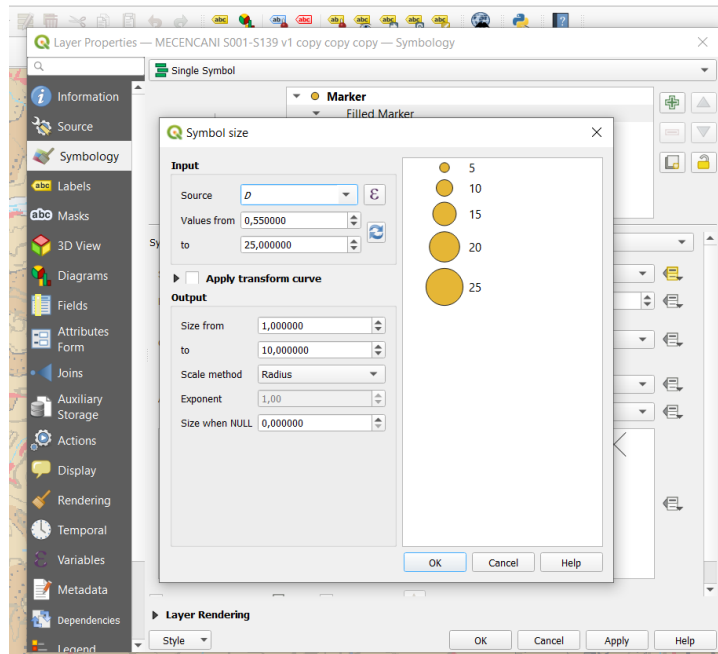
Layer Properties — MECENCANI S001-S139 v1 copy copy copy — Symbology

Information
Source
Symbology
Labels
Masks
3D View
Diagrams
Fields
Attributes Form
Joins
Auxiliary Storage
Actions
Display
Rendering
Temporal
Variables
Metadata
Dependencies
Legend

Single Symbol

Marker
Filled Marker

Symbol size

Input
Source D
Values from 0,550000
to 25,000000
Apply transform curve
Output
Size from 1,000000
to 10,000000
Scale method Radius
Exponent 1,00
Size when NULL 0,000000

5
10
15
20
25

OK
Cancel
Help

Layer Rendering

Style
OK
Cancel
Apply
Help